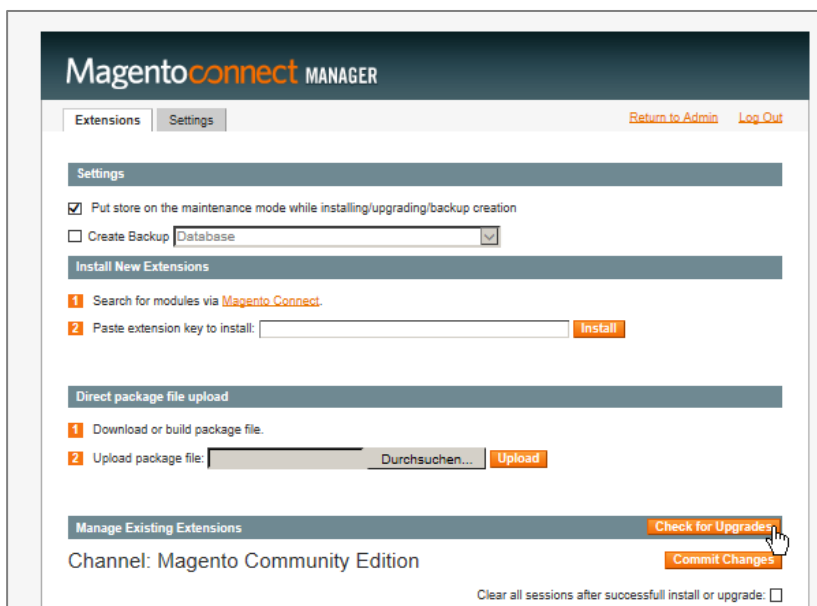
Magentoconnect MANAGER

Extensions Settings

Return to Admin Log Out

Settings

☑ Put store on the maintenance mode while installing/upgrading/backup creation

☐ Create Backup Database

Install New Extensions

1 Search for modules via Magento Connect.

2 Paste extension key to install: Install

Direct package file upload

1 Download or build package file.

2 Upload package file: Durchsuchen... Upload

Manage Existing Extensions Check for Upgrades

Channel: Magento Community Edition Commit Changes

Clear all sessions after successfull install or upgrade: ☐